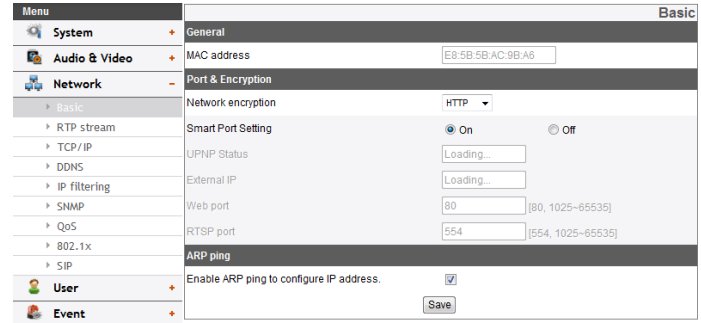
Menu

System +

Audio & Video +

Network −

Basic

RTP stream

TCP/IP

DDNS

IP filtering

SNMP

QoS

802.1x

SIP

User +

Event +

Basic

General

MAC address E8:5B:5B:AC:9B:A6

Port & Encryption

Network encryption HTTP

Smart Port Setting On Off

UPNP Status Loading...

External IP Loading...

Web port 80 [80, 1025~65535]

RTSP port 554 [554, 1025~65535]

ARP ping

Enable ARP ping to configure IP address.

Save